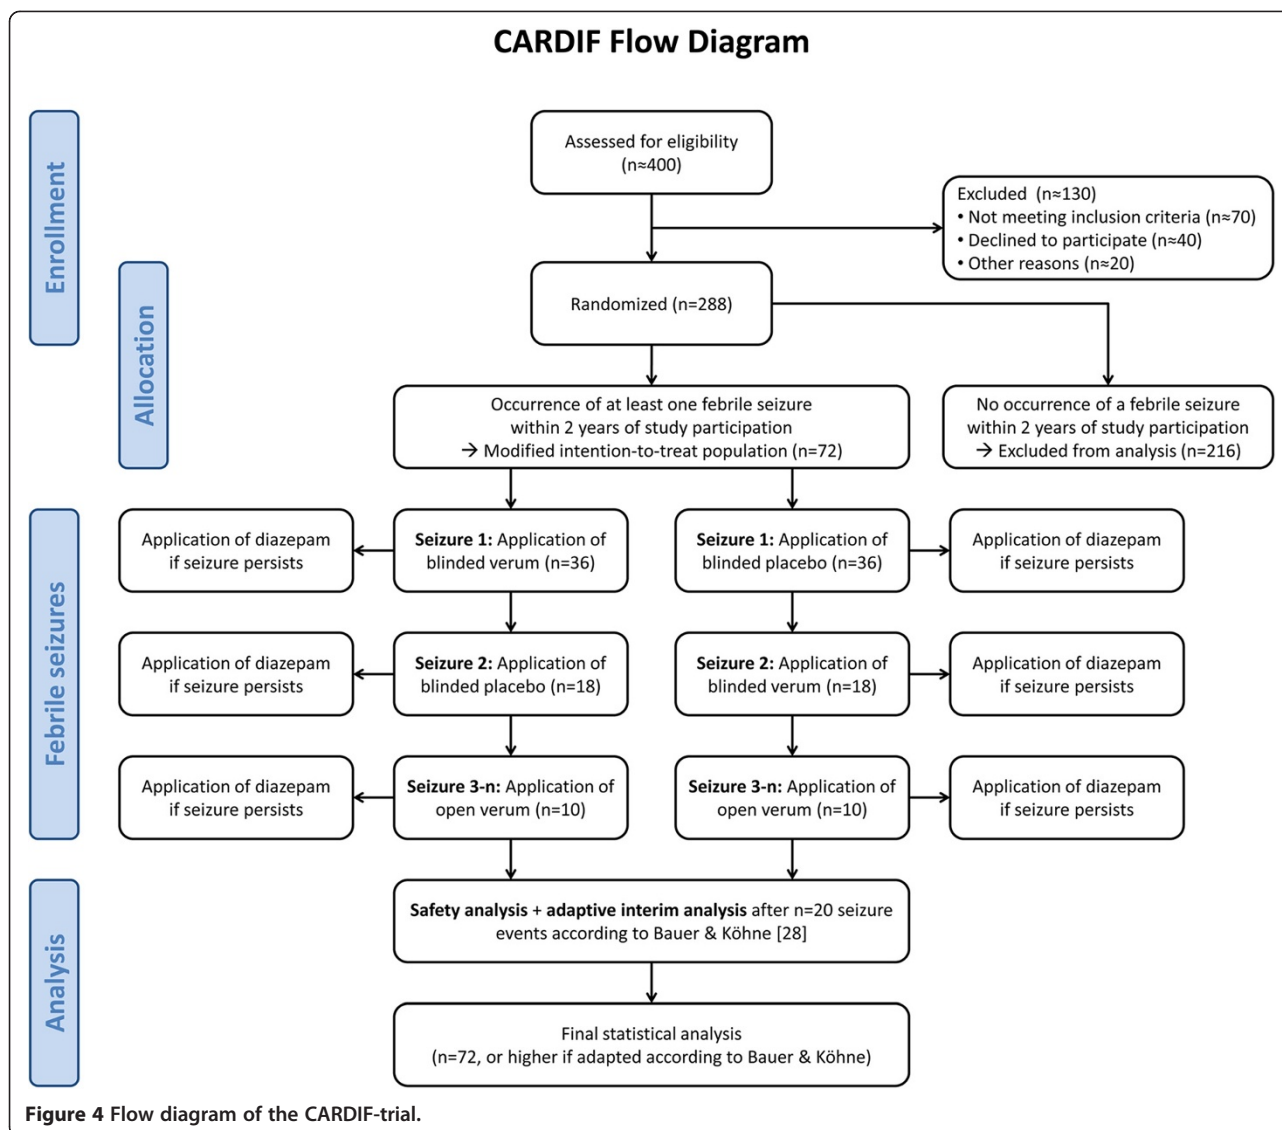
CARDIF Flow Diagram

Enrollment

Allocation

Febrile seizures

Analysis

Assessed for eligibility (n≈400)

Excluded (n≈130)
• Not meeting inclusion criteria (n≈70)
• Declined to participate (n≈40)
• Other reasons (n≈20)

Randomized (n=288)

Occurrence of at least one febrile seizure within 2 years of study participation
→ Modified intention-to-treat population (n=72)

No occurrence of a febrile seizure within 2 years of study participation
→ Excluded from analysis (n=216)

Application of diazepam if seizure persists

**Seizure 1:** Application of blinded verum (n=36)

**Seizure 1:** Application of blinded placebo (n=36)

Application of diazepam if seizure persists

Application of diazepam if seizure persists

**Seizure 2:** Application of blinded placebo (n=18)

**Seizure 2:** Application of blinded verum (n=18)

Application of diazepam if seizure persists

Application of diazepam if seizure persists

**Seizure 3-n:** Application of open verum (n=10)

**Seizure 3-n:** Application of open verum (n=10)

Application of diazepam if seizure persists

**Safety analysis + adaptive interim analysis** after n=20 seizure events according to Bauer & Köhne [28]

Final statistical analysis
(n=72, or higher if adapted according to Bauer & Köhne)

**Figure 4** Flow diagram of the CARDIF-trial.